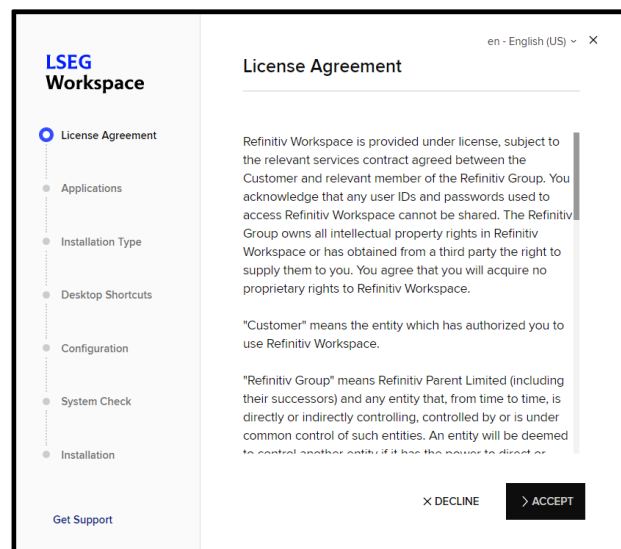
LSEG
Workspace

License Agreement

Applications

Installation Type

Desktop Shortcuts

Configuration

System Check

Installation

Get Support

en - English (US) ⌄ ✕

License Agreement

Refinitiv Workspace is provided under license, subject to the relevant services contract agreed between the Customer and relevant member of the Refinitiv Group. You acknowledge that any user IDs and passwords used to access Refinitiv Workspace cannot be shared. The Refinitiv Group owns all intellectual property rights in Refinitiv Workspace or has obtained from a third party the right to supply them to you. You agree that you will acquire no proprietary rights to Refinitiv Workspace.

"Customer" means the entity which has authorized you to use Refinitiv Workspace.

"Refinitiv Group" means Refinitiv Parent Limited (including their successors) and any entity that, from time to time, is directly or indirectly controlling, controlled by or is under common control of such entities. An entity will be deemed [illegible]

✕ DECLINE

› ACCEPT